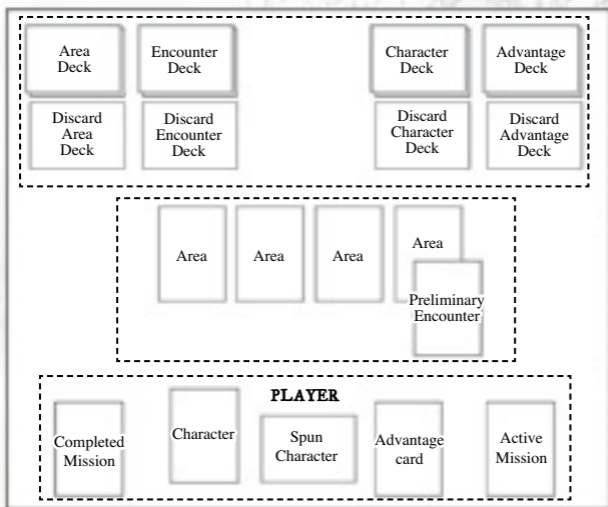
Area Deck

Encounter Deck

Character Deck

Advantage Deck

Discard Area Deck

Discard Encounter Deck

Discard Character Deck

Discard Advantage Deck

Area

Area

Area

Area

Preliminary Encounter

PLAYER

Completed Mission

Character

Spun Character

Advantage card

Active Mission